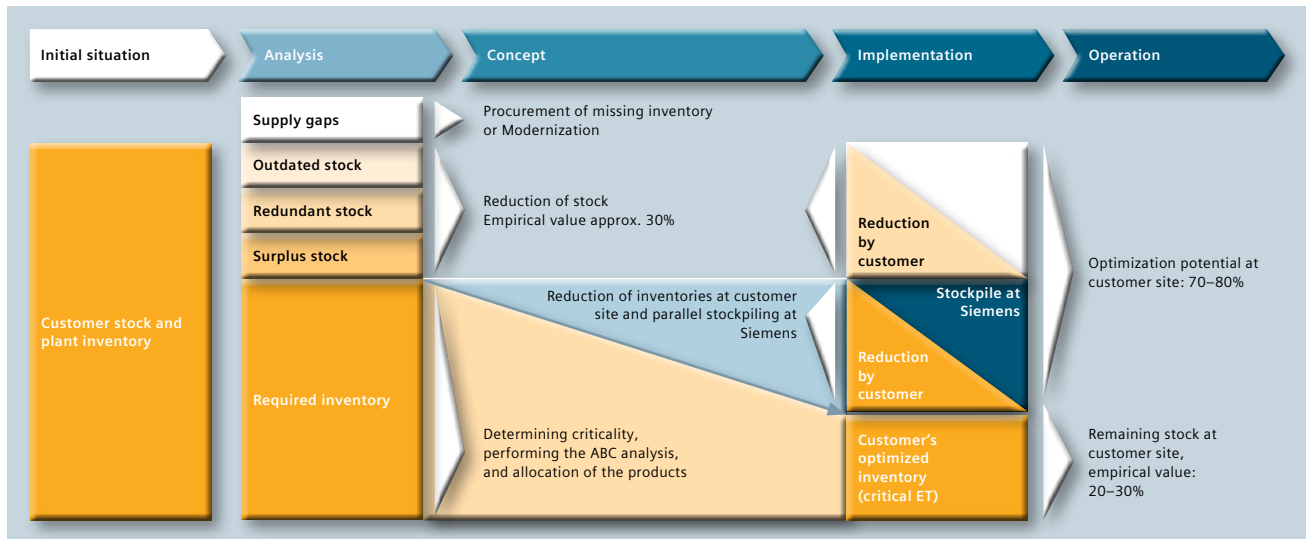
Initial situation

Analysis

Concept

Implementation

Operation

Supply gaps

Procurement of missing inventory or Modernization

Outdated stock

Redundant stock

Surplus stock

Reduction of stock
Empirical value approx. 30%

Reduction by customer

Optimization potential at customer site: 70–80%

Customer stock and plant inventory

Reduction of inventories at customer site and parallel stockpiling at Siemens

Stockpile at Siemens

Reduction by customer

Required inventory

Determining criticality, performing the ABC analysis, and allocation of the products

Customer's optimized inventory (critical ET)

Remaining stock at customer site, empirical value: 20–30%